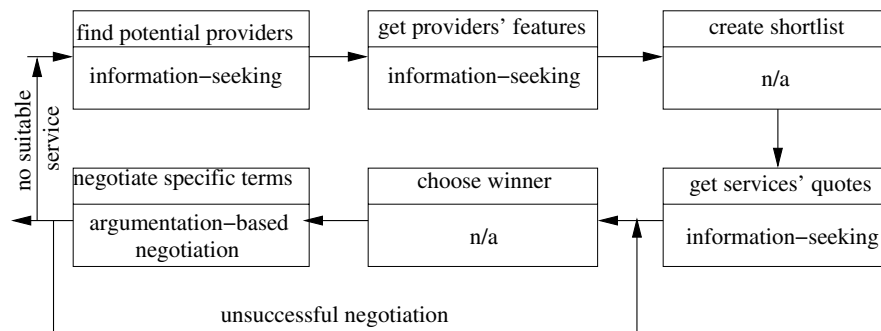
find potential providers
information−seeking

get providers' features
information−seeking

create shortlist
n/a

get services' quotes
information−seeking

choose winner
n/a

negotiate specific terms
argumentation−based negotiation

no suitable service

unsuccessful negotiation